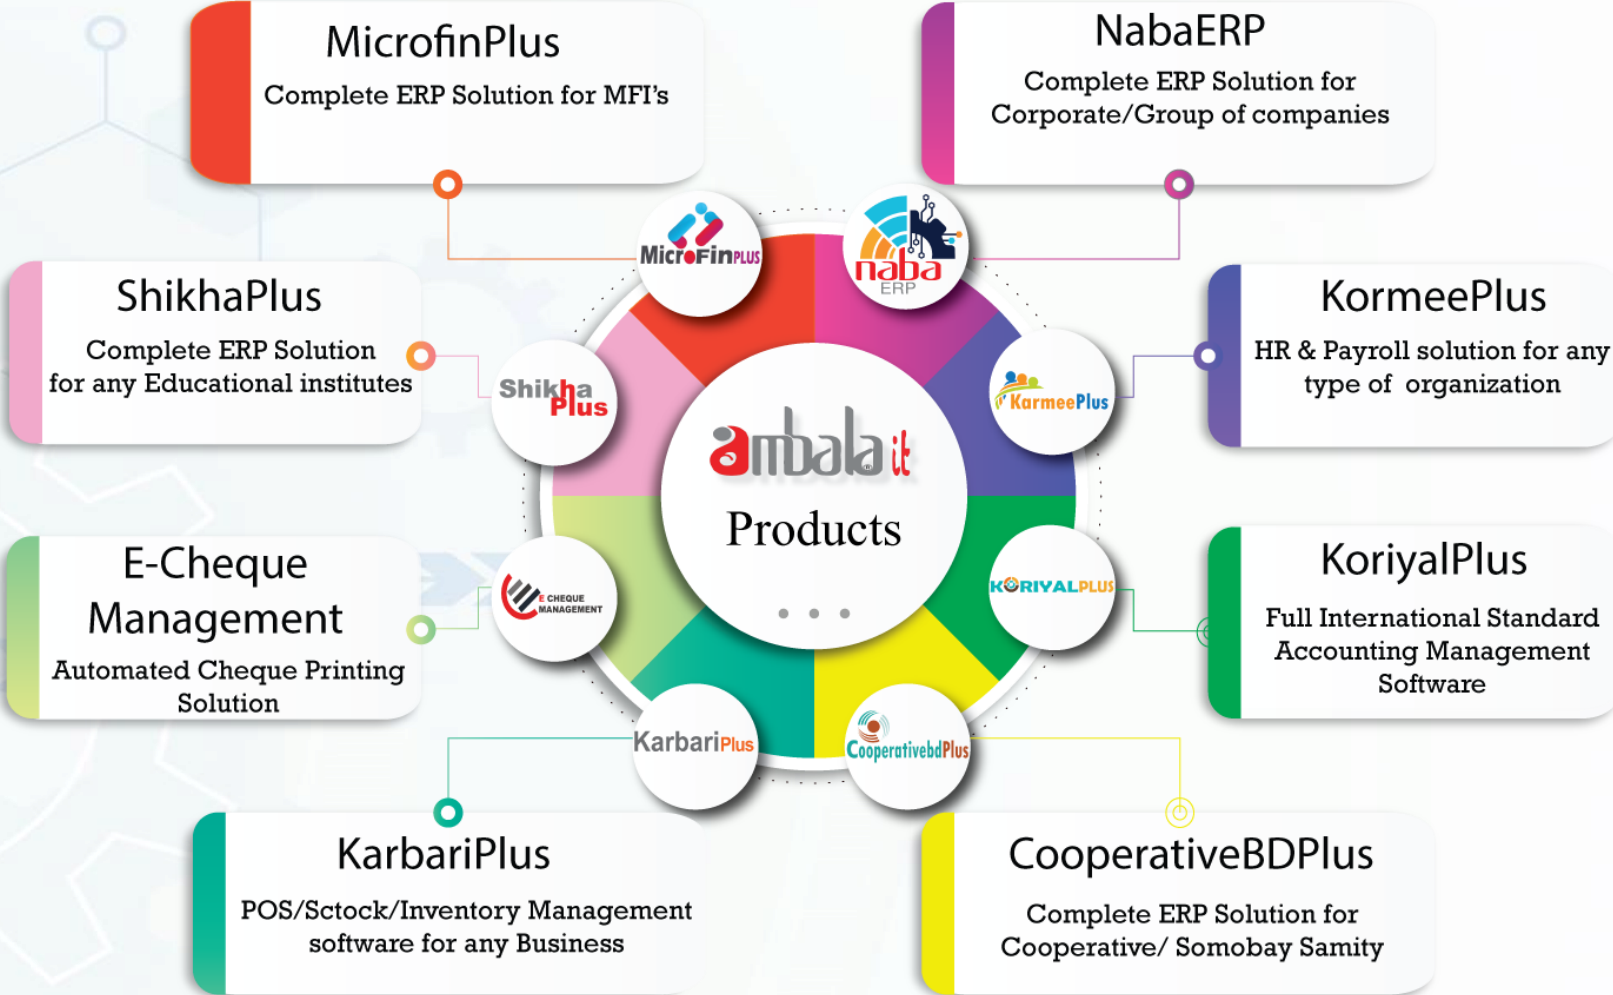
MicrofinPlus

Complete ERP Solution for MFI's

NabaERP

Complete ERP Solution for Corporate/Group of companies

ShikhaPlus

Complete ERP Solution for any Educational institutes

KormeePlus

HR & Payroll solution for any type of organization

E-Cheque Management

Automated Cheque Printing Solution

KoriyalPlus

Full International Standard Accounting Management Software

KarbariPlus

POS/Sctock/Inventory Management software for any Business

CooperativeBDPlus

Complete ERP Solution for Cooperative/ Somobay Samity

MicroFinPLUS

naba ERP

Shikha Plus

KarmeePlus

ambala it

Products

E CHEQUE MANAGEMENT

KORIYALPLUS

KarbariPlus

CooperativebdPlus